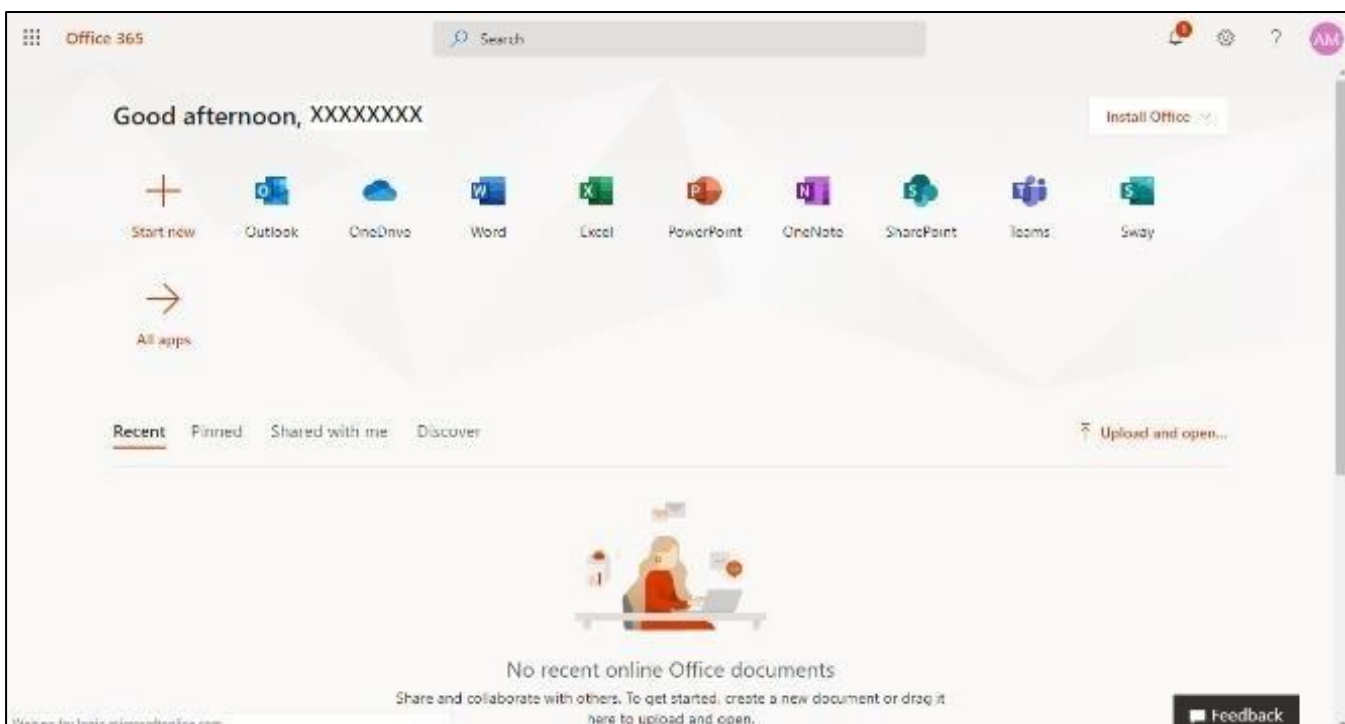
Office 365

Search

AM

Good afternoon, XXXXXXXX

Install Office

Start new

Outlook

OneDrive

Word

Excel

PowerPoint

OneNote

SharePoint

Teams

Sway

All apps

Recent Pinned Shared with me Discover

Upload and open...

No recent online Office documents

Share and collaborate with others. To get started, create a new document or drag it here to upload and open.

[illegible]

Feedback